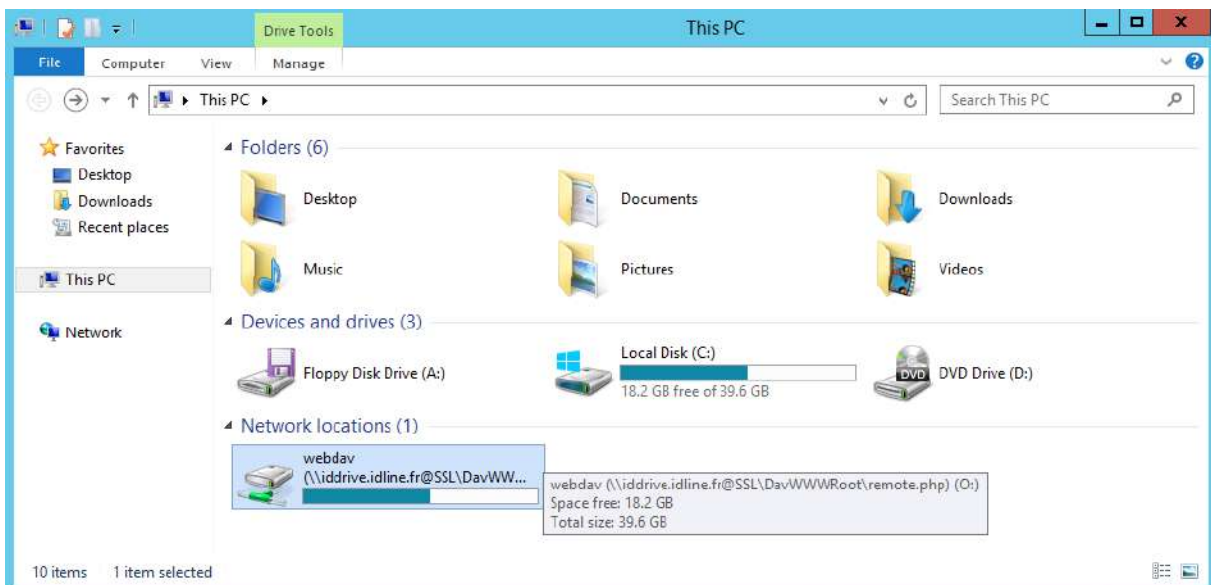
Drive Tools

This PC

File Computer View Manage

This PC

Search This PC

Favorites
Desktop
Downloads
Recent places

This PC

Network

Folders (6)

Desktop
Documents
Downloads
Music
Pictures
Videos

Devices and drives (3)

Floppy Disk Drive (A:)
Local Disk (C:)
18.2 GB free of 39.6 GB
DVD DVD Drive (D:)

Network locations (1)

webdav
(\\iddrive.idline.fr@SSL\DavWW...

webdav (\\iddrive.idline.fr@SSL\DavWWWRoot\remote.php) (O:)
Space free: 18.2 GB
Total size: 39.6 GB

10 items 1 item selected